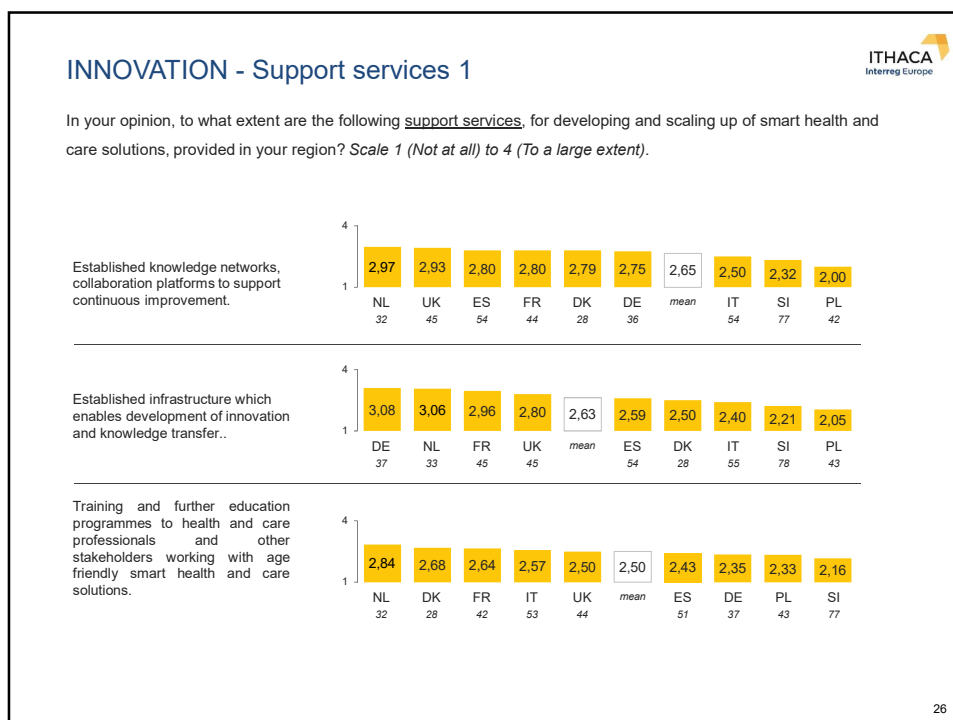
INNOVATION - Support services 1

ITHACA
Interreg Europe

In your opinion, to what extent are the following support services, for developing and scaling up of smart health and care solutions, provided in your region? Scale 1 (Not at all) to 4 (To a large extent).

Established knowledge networks, collaboration platforms to support continuous improvement.

4
1

| NL | UK | ES | FR | DK | DE | mean | IT | SI | PL |
|---|---|---|---|---|---|---|---|---|---|
| 2,97 | 2,93 | 2,80 | 2,80 | 2,79 | 2,75 | 2,65 | 2,50 | 2,32 | 2,00 |
| 32 | 45 | 54 | 44 | 28 | 36 | | 54 | 77 | 42 |

Established infrastructure which enables development of innovation and knowledge transfer..

4
1

| DE | NL | FR | UK | mean | ES | DK | IT | SI | PL |
|---|---|---|---|---|---|---|---|---|---|
| 3,08 | 3,06 | 2,96 | 2,80 | 2,63 | 2,59 | 2,50 | 2,40 | 2,21 | 2,05 |
| 37 | 33 | 45 | 45 | | 54 | 28 | 55 | 78 | 43 |

Training and further education programmes to health and care professionals and other stakeholders working with age friendly smart health and care solutions.

4
1

| NL | DK | FR | IT | UK | mean | ES | DE | PL | SI |
|---|---|---|---|---|---|---|---|---|---|
| 2,84 | 2,68 | 2,64 | 2,57 | 2,50 | 2,50 | 2,43 | 2,35 | 2,33 | 2,16 |
| 32 | 28 | 42 | 53 | 44 | | 51 | 37 | 43 | 77 |

26